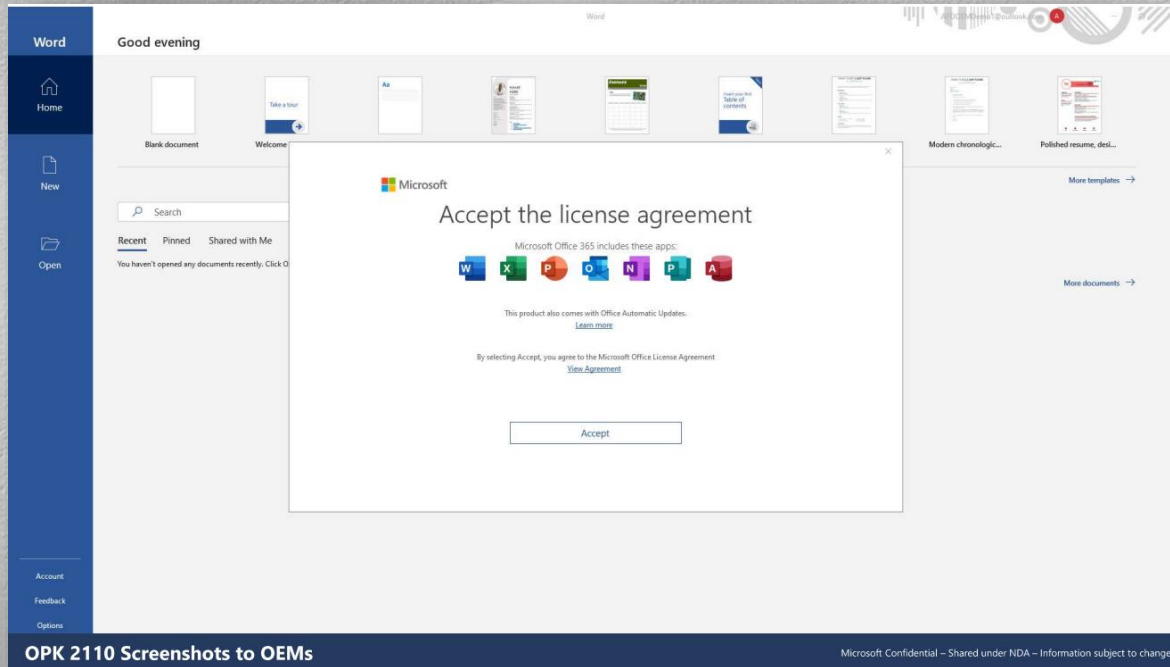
Word

Word

Good evening

Home

New

Open

Take a tour

Aa

Insert your first Table of contents

Blank document

Welcome

Modern chronologic...

Polished resume, desi...

More templates →

Search

Recent Pinned Shared with Me

You haven't opened any documents recently. Click O

More documents →

Microsoft

Accept the license agreement

Microsoft Office 365 includes these apps:

This product also comes with Office Automatic Updates.
Learn more

By selecting Accept, you agree to the Microsoft Office License Agreement
View Agreement

Accept

Account

Feedback

Options

OPK 2110 Screenshots to OEMs

Microsoft Confidential – Shared under NDA – Information subject to change